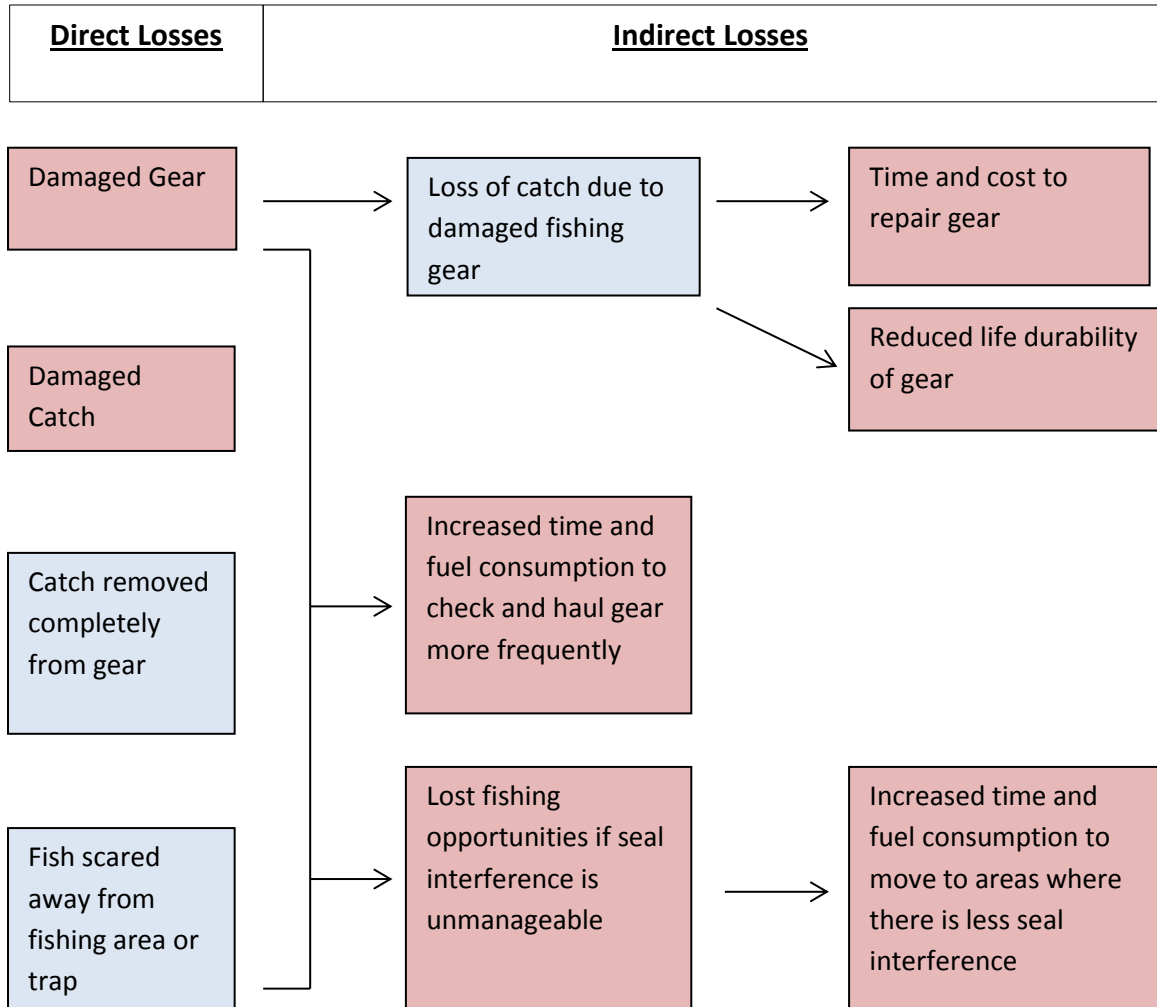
| Direct Losses | Indirect Losses |
|---|---|

Damaged Gear

Loss of catch due to damaged fishing gear

Time and cost to repair gear

Reduced life durability of gear

Damaged Catch

Catch removed completely from gear

Increased time and fuel consumption to check and haul gear more frequently

Fish scared away from fishing area or trap

Lost fishing opportunities if seal interference is unmanageable

Increased time and fuel consumption to move to areas where there is less seal interference